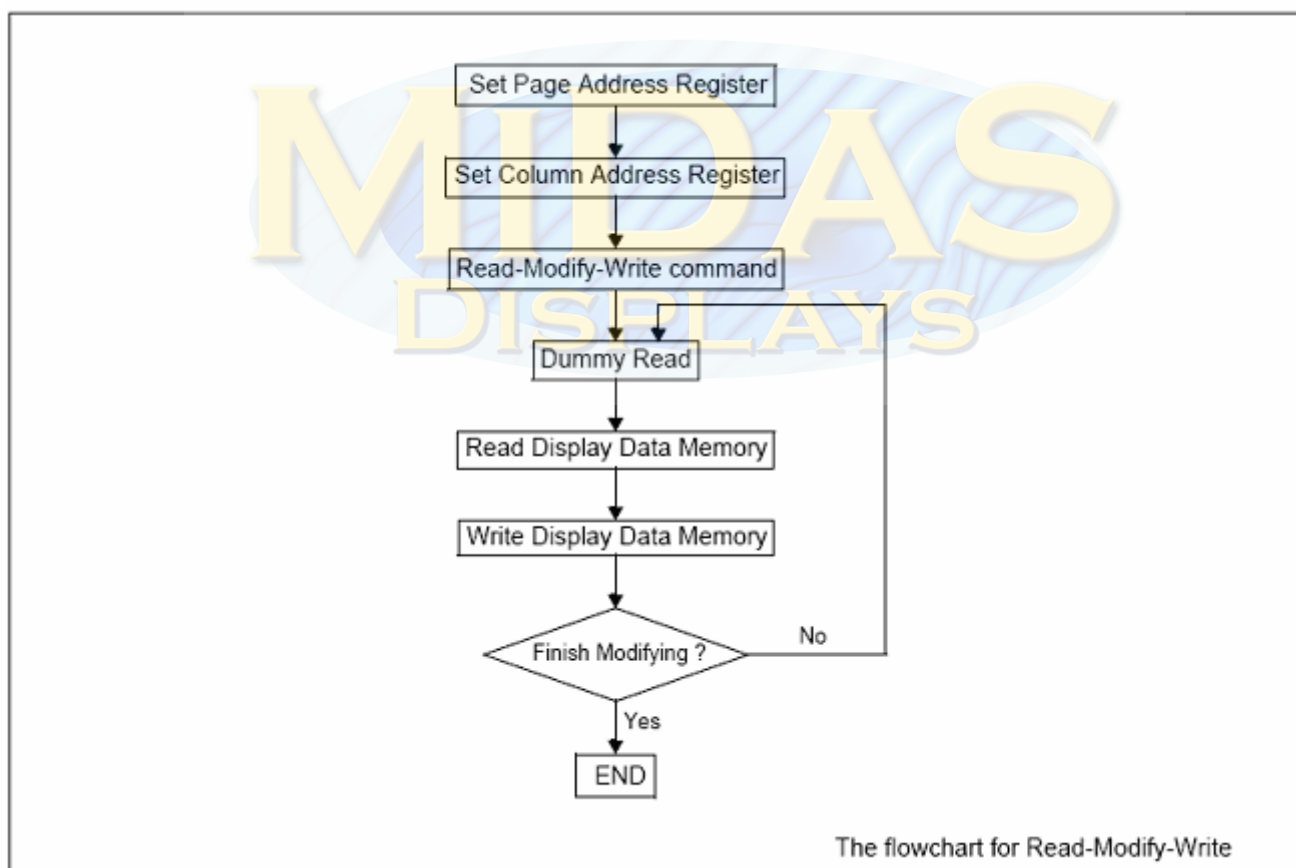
MIDAS
DISPLAYS

Set Page Address Register

Set Column Address Register

Read-Modify-Write command

Dummy Read

Read Display Data Memory

Write Display Data Memory

Finish Modifying ?

No

Yes

END

The flowchart for Read-Modify-Write